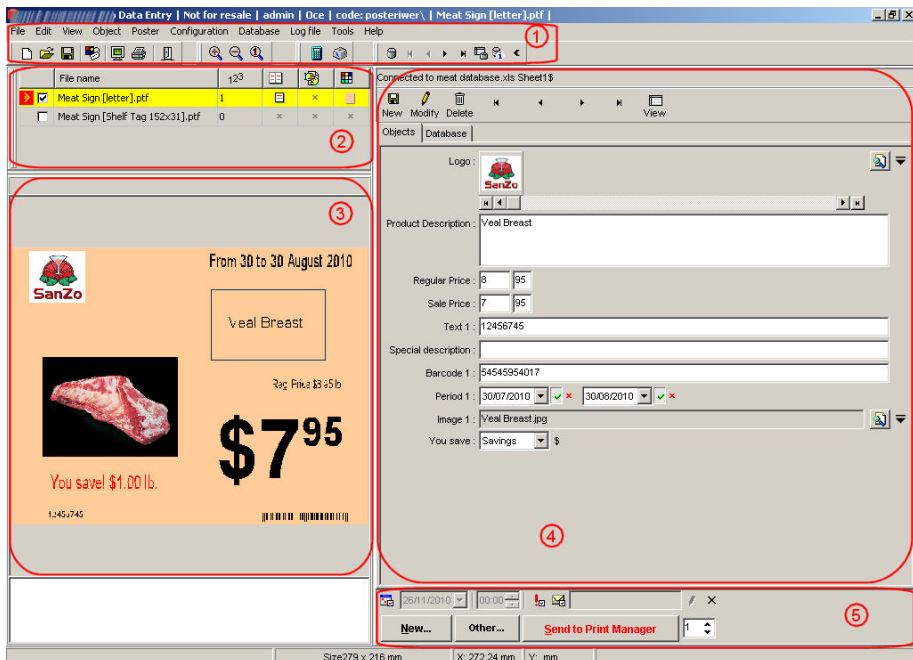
Data Entry | Not for resale | admin | Oce | code: posteriwer\ | Meat Sign [letter].ptf |

File Edit View Object Poster Configuration Database Log file Tools Help

①

| | File name | 123 | | | |
|---|---|---|---|---|---|
| ☑ | Meat Sign [letter].ptf | 1 | | × | |
| ☐ | Meat Sign [Shelf Tag 152x31].ptf | 0 | × | × | × |

②

③

SanZo

From 30 to 30 August 2010

Veal Breast

Reg. Price $8.95 lb

$7 95

You save! $1.00 lb.

12456745

Connected to meat database.xls Sheet1$

New Modify Delete View

Objects Database

Logo :

SanZo

Product Description : Veal Breast

Regular Price : 8 95

Sale Price : 7 95

Text 1 : 12456745

Special description :

Barcode 1 : 54545954017

Period 1 : 30/07/2010 30/08/2010

Image 1 : Veal Breast.jpg

You save : Savings $

④

26/11/2010 00:00

New... Other... Send to Print Manager 1

⑤

Size279 x 216 mm X: 272.24 mm Y: mm